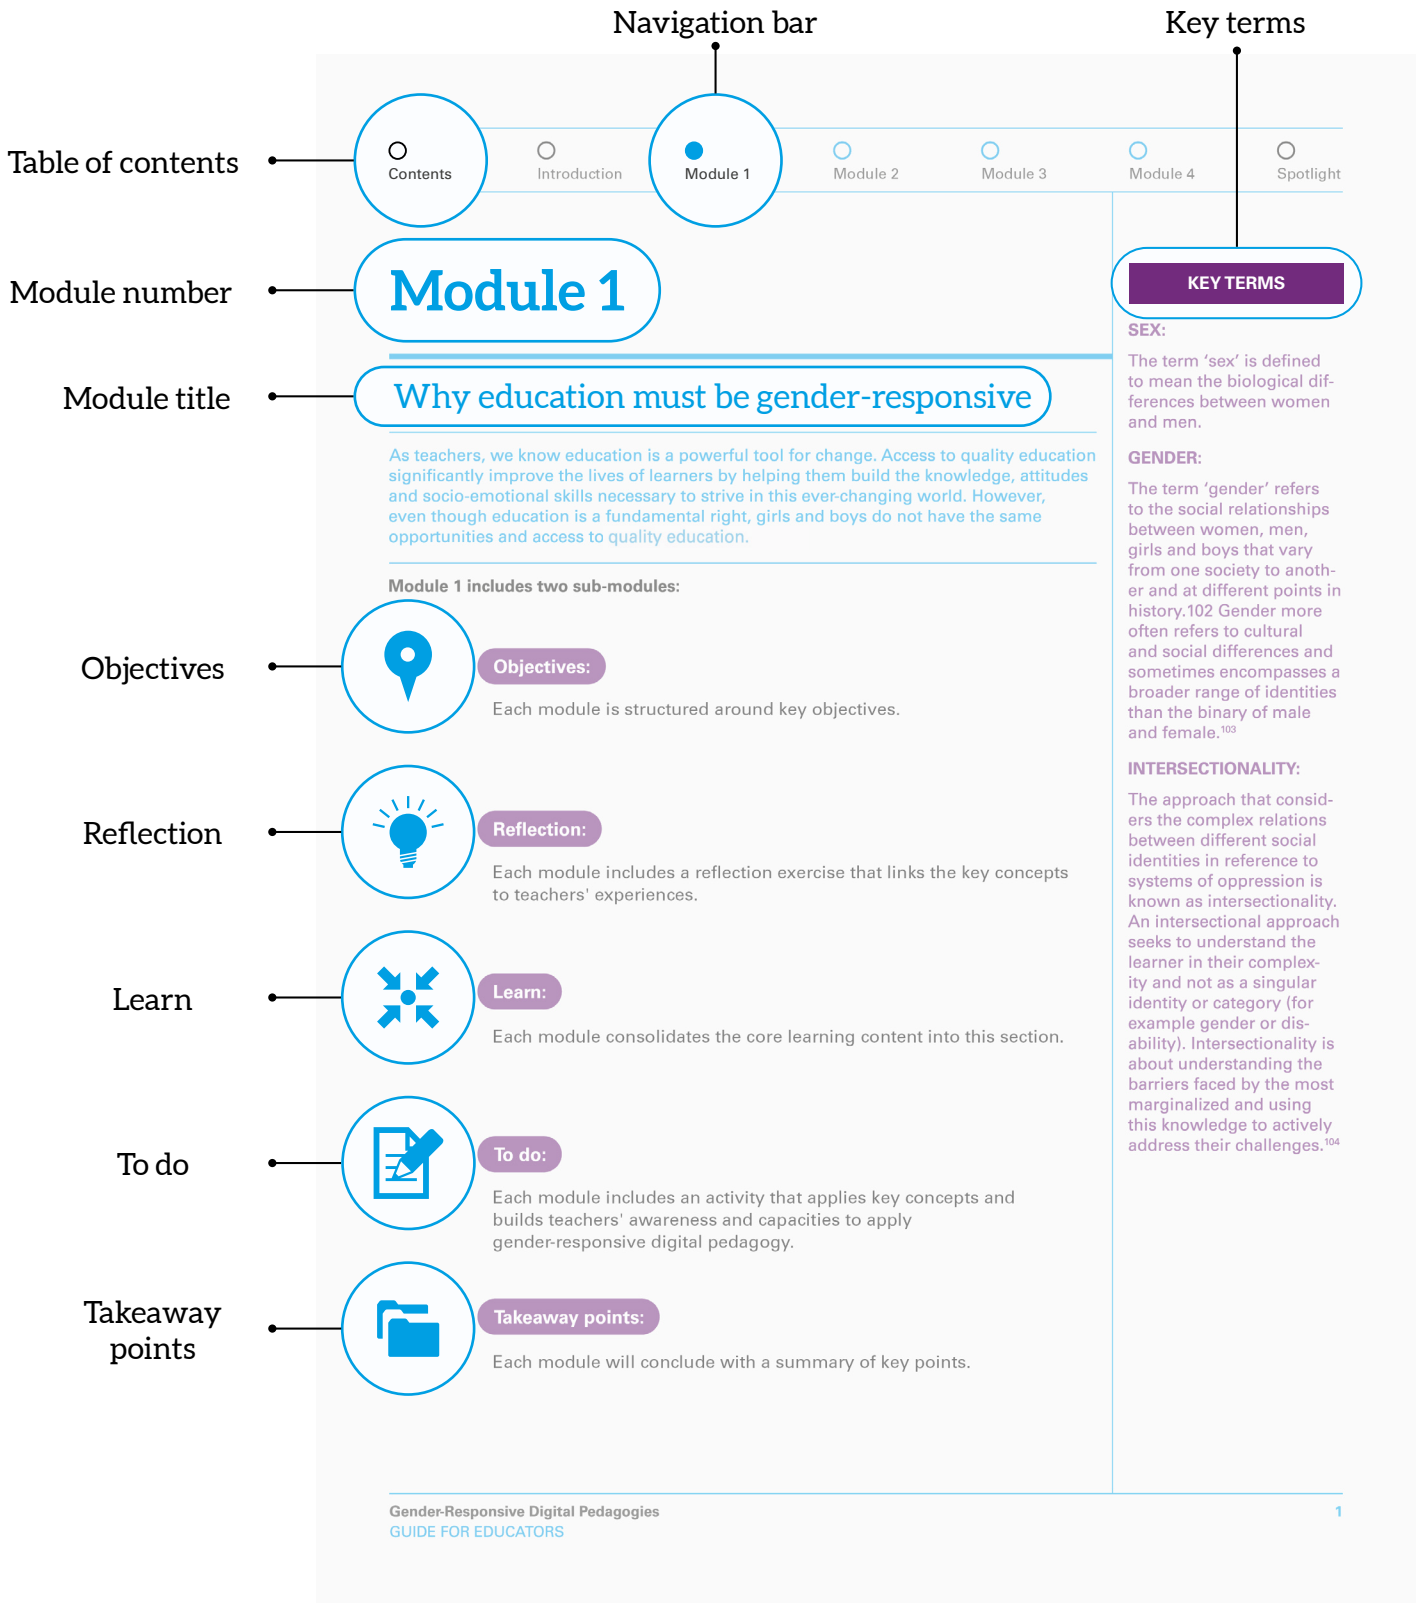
Navigation bar

Key terms

Table of contents

Contents

Introduction

Module 1

Module 2

Module 3

Module 4

Spotlight

Module number

Module 1

KEY TERMS

SEX:

The term ‘sex’ is defined to mean the biological differences between women and men.

GENDER:

The term ‘gender’ refers to the social relationships between women, men, girls and boys that vary from one society to another and at different points in history.102 Gender more often refers to cultural and social differences and sometimes encompasses a broader range of identities than the binary of male and female.$^{103}$

INTERSECTIONALITY:

The approach that considers the complex relations between different social identities in reference to systems of oppression is known as intersectionality. An intersectional approach seeks to understand the learner in their complexity and not as a singular identity or category (for example gender or disability). Intersectionality is about understanding the barriers faced by the most marginalized and using this knowledge to actively address their challenges.$^{104}$

Module title

Why education must be gender-responsive

As teachers, we know education is a powerful tool for change. Access to quality education significantly improve the lives of learners by helping them build the knowledge, attitudes and socio-emotional skills necessary to strive in this ever-changing world. However, even though education is a fundamental right, girls and boys do not have the same opportunities and access to quality education.

Module 1 includes two sub-modules:

Objectives

Objectives:

Each module is structured around key objectives.

Reflection

Reflection:

Each module includes a reflection exercise that links the key concepts to teachers' experiences.

Learn

Learn:

Each module consolidates the core learning content into this section.

To do

To do:

Each module includes an activity that applies key concepts and builds teachers' awareness and capacities to apply gender-responsive digital pedagogy.

Takeaway points

Takeaway points:

Each module will conclude with a summary of key points.

Gender-Responsive Digital Pedagogies
GUIDE FOR EDUCATORS

1